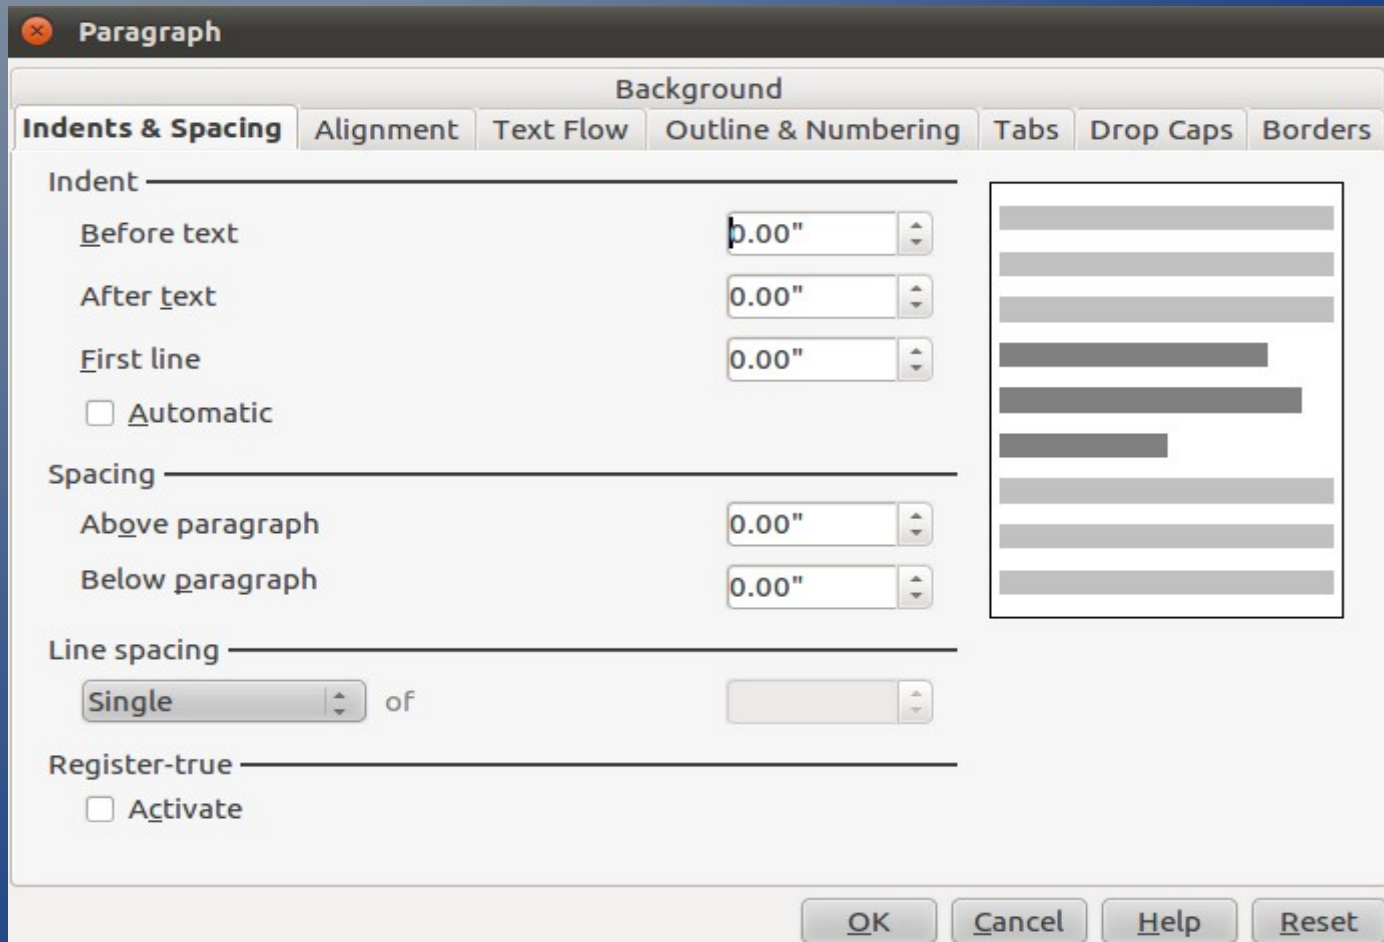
Paragraph

Background

Indents & Spacing | Alignment | Text Flow | Outline & Numbering | Tabs | Drop Caps | Borders

Indent

Before text 0.00"

After text 0.00"

First line 0.00"

Automatic

Spacing

Above paragraph 0.00"

Below paragraph 0.00"

Line spacing

Single of

Register-true

Activate

OK Cancel Help Reset